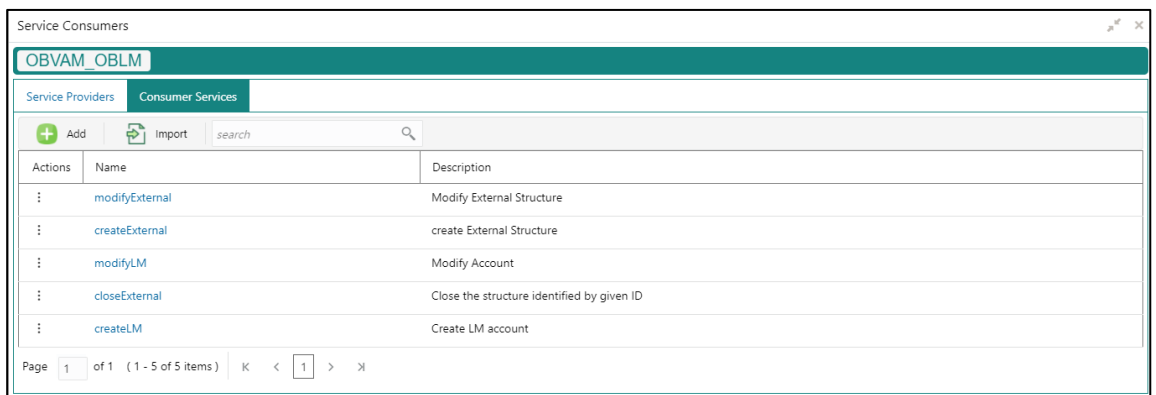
Service Consumers

OBVAM_OBLM

Service Providers | Consumer Services

Add | Import | search

| Actions | Name | Description |
|---|---|---|
| ⋮ | modifyExternal | Modify External Structure |
| ⋮ | createExternal | create External Structure |
| ⋮ | modifyLM | Modify Account |
| ⋮ | closeExternal | Close the structure identified by given ID |
| ⋮ | createLM | Create LM account |

Page 1 of 1 (1 - 5 of 5 items) K < 1 > >I